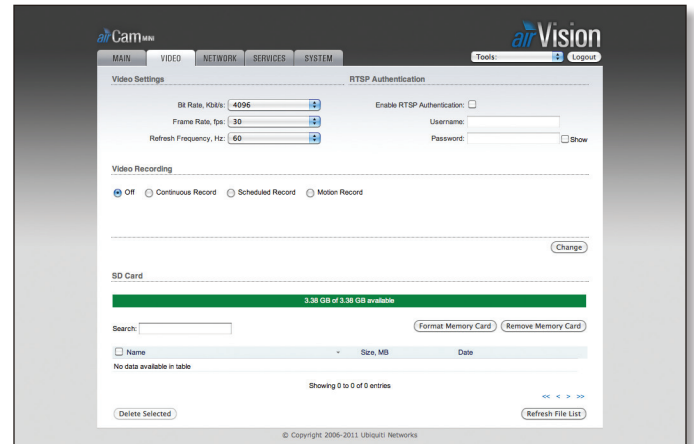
airCam MINI

airVision

MAIN | VIDEO | NETWORK | SERVICES | SYSTEM

Tools: | Logout

Video Settings

Bit Rate, Kbit/s: 4096
Frame Rate, fps: 30
Refresh Frequency, Hz: 60

RTSP Authentication

Enable RTSP Authentication:
Username:
Password: Show

Video Recording

Off Continuous Record Scheduled Record Motion Record

Change

SD Card

3.38 GB of 3.38 GB available

Search:

Format Memory Card | Remove Memory Card

| Name | Size, MB | Date |
|---|---|---|
| No data available in table | | |

Showing 0 to 0 of 0 entries

<< < > >>

Delete Selected

Refresh File List

© Copyright 2006-2011 Ubiquiti Networks